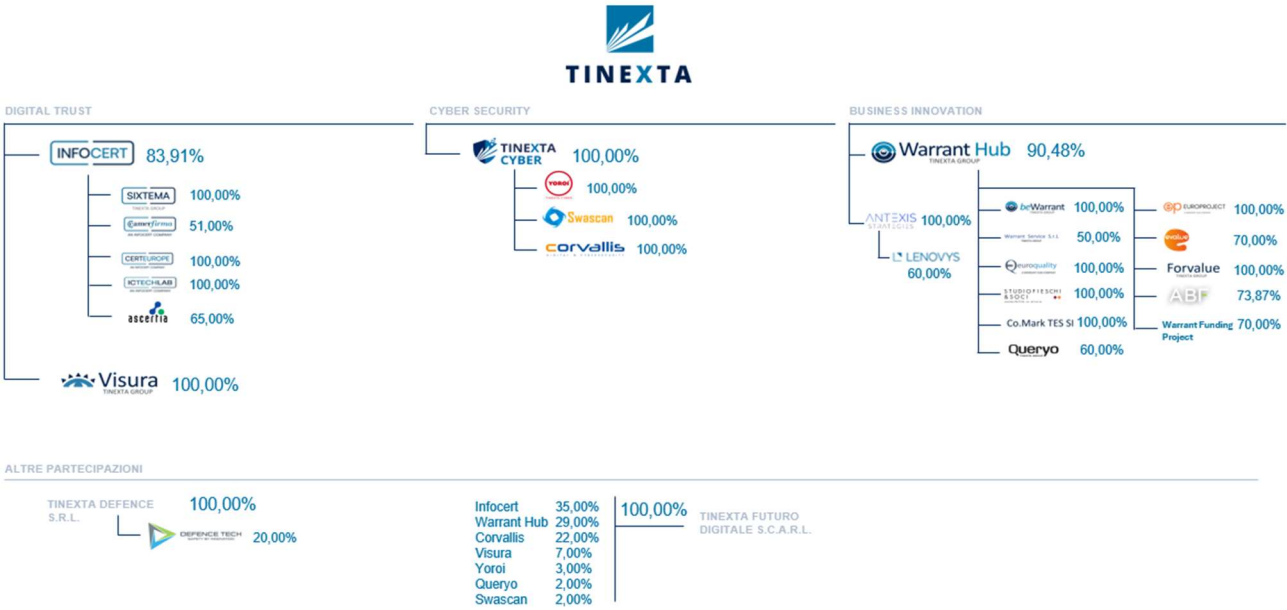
TINEXTA

DIGITAL TRUST

INFOCERT 83,91%

SIXTEMA 100,00%

namirial 51,00%

CERTEUROPE 100,00%

ICTECHLAB 100,00%

ascertia 65,00%

Visura TINEXTA GROUP 100,00%

CYBER SECURITY

TINEXTA CYBER 100,00%

Yoroi 100,00%

Swascan 100,00%

corvallis 100,00%

BUSINESS INNOVATION

Warrant Hub TINEXTA GROUP 90,48%

ANTEXIS STRATEGIES 100,00%

LENOVYS 60,00%

beWarrant 100,00%

Warrant Service S.r.l. 50,00%

euroquality 100,00%

STUDIO FIESCHI & SOCI 100,00%

Co.Mark TES Sl 100,00%

Queryo 60,00%

EUROPROJECT 100,00%

evalue 70,00%

Forvalue 100,00%

ABF 73,87%

Warrant Funding Project 70,00%

ALTRE PARTECIPAZIONI

TINEXTA DEFENCE S.R.L. 100,00%

DEFENCE TECH 20,00%

| | |
|---|---|
| Infocert | 35,00% |
| Warrant Hub | 29,00% |
| Corvallis | 22,00% |
| Visura | 7,00% |
| Yoroi | 3,00% |
| Queryo | 2,00% |
| Swascan | 2,00% |

100,00% TINEXTA FUTURO DIGITALE S.C.A.R.L.